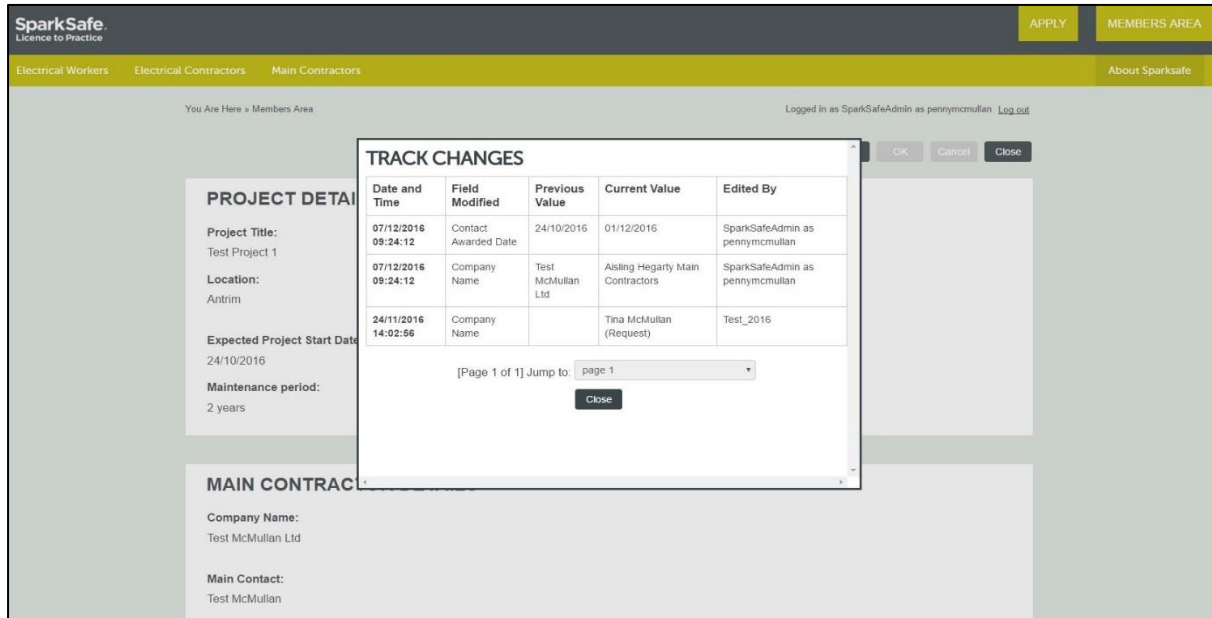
SparkSafe.
Licence to Practice

APPLY MEMBERS AREA

Electrical Workers Electrical Contractors Main Contractors About Sparksafe

You Are Here » Members Area

Logged in as SparkSafeAdmin as pennymcmullan Log out

OK Cancel Close

PROJECT DETAI

Project Title:
Test Project 1

Location:
Antrim

Expected Project Start Date
24/10/2016

Maintenance period:
2 years

MAIN CONTRAC

Company Name:
Test McMullan Ltd

Main Contact:
Test McMullan

TRACK CHANGES

| Date and Time | Field Modified | Previous Value | Current Value | Edited By |
|---|---|---|---|---|
| 07/12/2016 09:24:12 | Contact Awarded Date | 24/10/2016 | 01/12/2016 | SparkSafeAdmin as pennymcmullan |
| 07/12/2016 09:24:12 | Company Name | Test McMullan Ltd | Aisling Hegarty Main Contractors | SparkSafeAdmin as pennymcmullan |
| 24/11/2016 14:02:56 | Company Name | | Tina McMullan (Request) | Test_2016 |

[Page 1 of 1] Jump to: page 1

Close